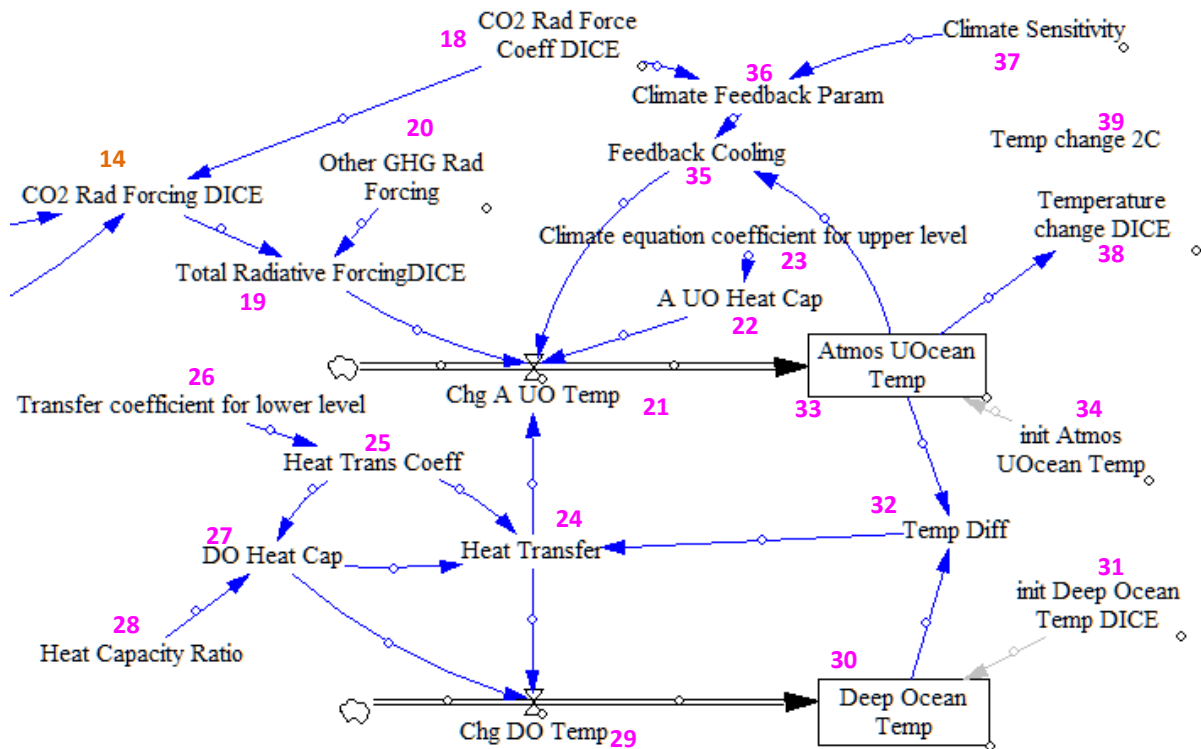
18
CO2 Rad Force Coeff DICE

36
Climate Feedback Param

Climate Sensitivity
37

20
Other GHG Rad Forcing

14
CO2 Rad Forcing DICE

Feedback Cooling
35

39
Temp change 2C

Temperature change DICE
38

Climate equation coefficient for upper level
23

Total Radiative ForcingDICE
19

A UO Heat Cap
22

Atmos UOcean Temp
33

Chg A UO Temp
21

26
Transfer coefficient for lower level

25
Heat Trans Coeff

34
init Atmos UOcean Temp

27
DO Heat Cap

24
Heat Transfer

32
Temp Diff

31
init Deep Ocean Temp DICE

28
Heat Capacity Ratio

30
Deep Ocean Temp

Chg DO Temp
29